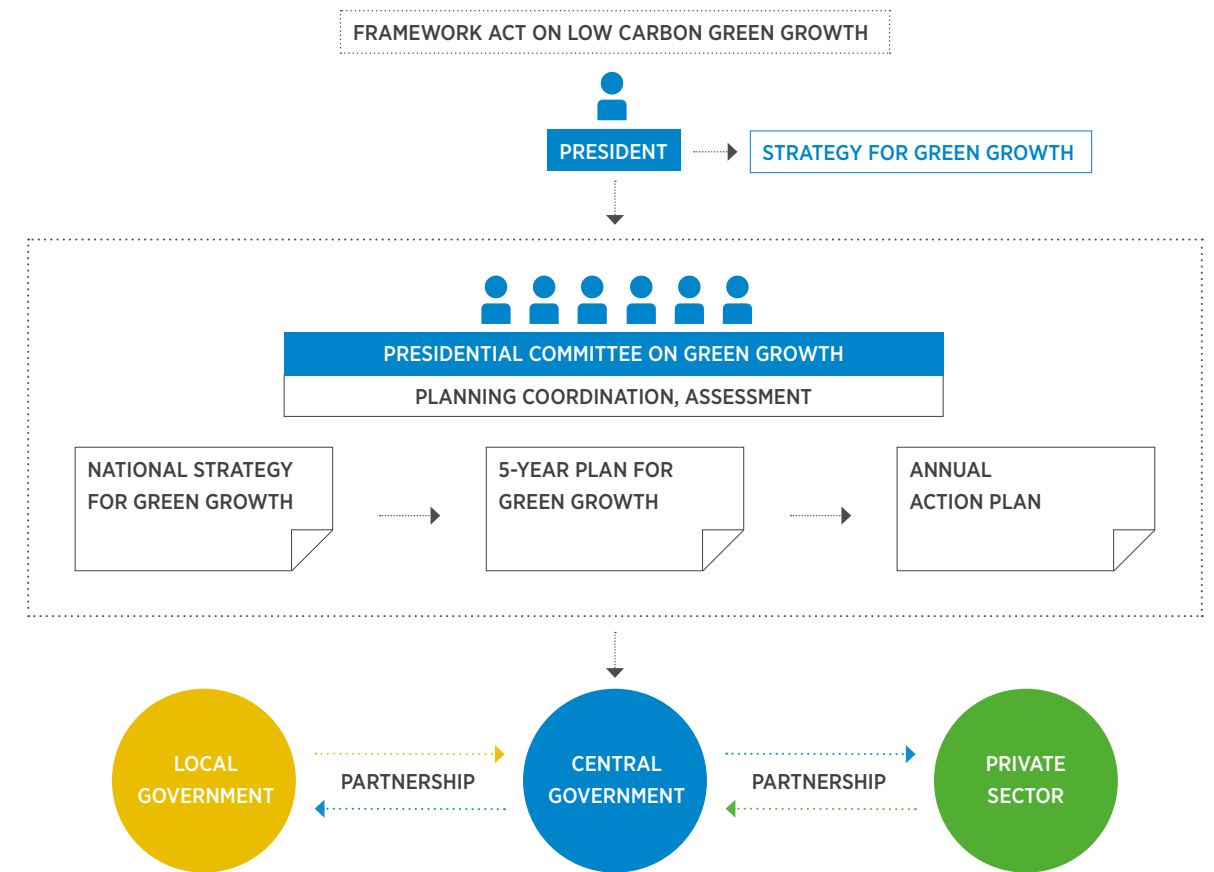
FRAMEWORK ACT ON LOW CARBON GREEN GROWTH

PRESIDENT

STRATEGY FOR GREEN GROWTH

PRESIDENTIAL COMMITTEE ON GREEN GROWTH

PLANNING COORDINATION, ASSESSMENT

NATIONAL STRATEGY FOR GREEN GROWTH

5-YEAR PLAN FOR GREEN GROWTH

ANNUAL ACTION PLAN

LOCAL GOVERNMENT

PARTNERSHIP

CENTRAL GOVERNMENT

PARTNERSHIP

PRIVATE SECTOR